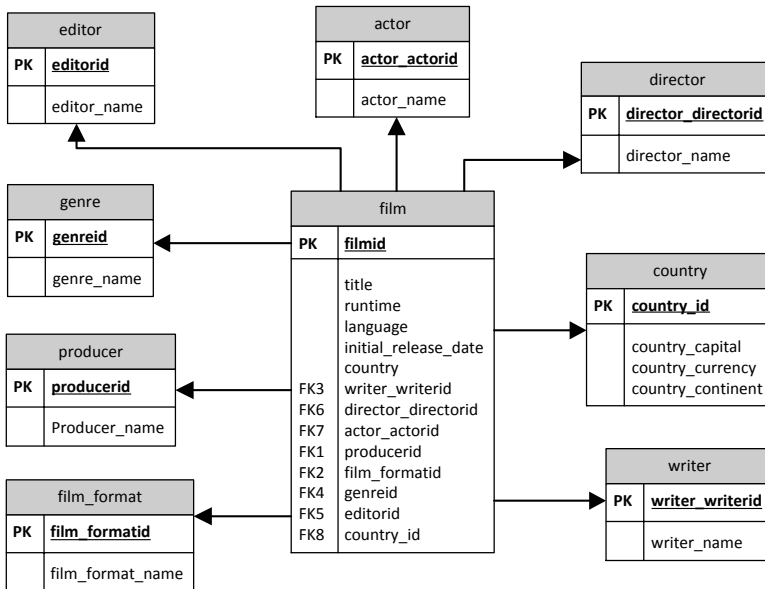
editor

| PK | editorid |
|---|---|
| | editor_name |

actor

| PK | actor_actorid |
|---|---|
| | actor_name |

director

| PK | director_directorid |
|---|---|
| | director_name |

genre

| PK | genreid |
|---|---|
| | genre_name |

film

| PK | filmid |
|---|---|
| | title |
| | runtime |
| | language |
| | initial_release_date |
| | country |
| FK3 | writer_writerid |
| FK6 | director_directorid |
| FK7 | actor_actorid |
| FK1 | producerid |
| FK2 | film_formatid |
| FK4 | genreid |
| FK5 | editorid |
| FK8 | country_id |

country

| PK | country_id |
|---|---|
| | country_capital |
| | country_currency |
| | country_continent |

producer

| PK | producerid |
|---|---|
| | Producer_name |

writer

| PK | writer_writerid |
|---|---|
| | writer_name |

film_format

| PK | film_formatid |
|---|---|
| | film_format_name |